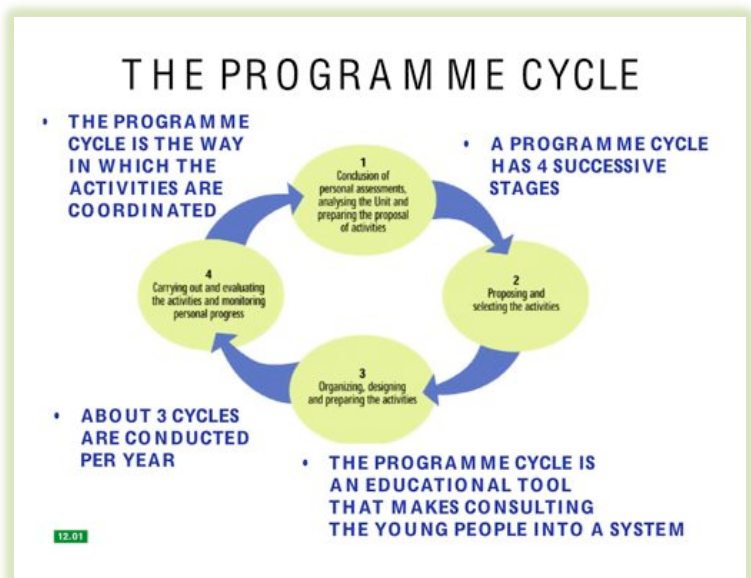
THE PROGRAMME CYCLE

• THE PROGRAMME CYCLE IS THE WAY IN WHICH THE ACTIVITIES ARE COORDINATED

• A PROGRAMME CYCLE HAS 4 SUCCESSIVE STAGES

1
Conclusion of personal assessments, analysing the Unit and preparing the proposal of activities

2
Proposing and selecting the activities

3
Organizing, designing and preparing the activities

4
Carrying out and evaluating the activities and monitoring personal progress

• ABOUT 3 CYCLES ARE CONDUCTED PER YEAR

• THE PROGRAMME CYCLE IS AN EDUCATIONAL TOOL THAT MAKES CONSULTING THE YOUNG PEOPLE INTO A SYSTEM

12.01